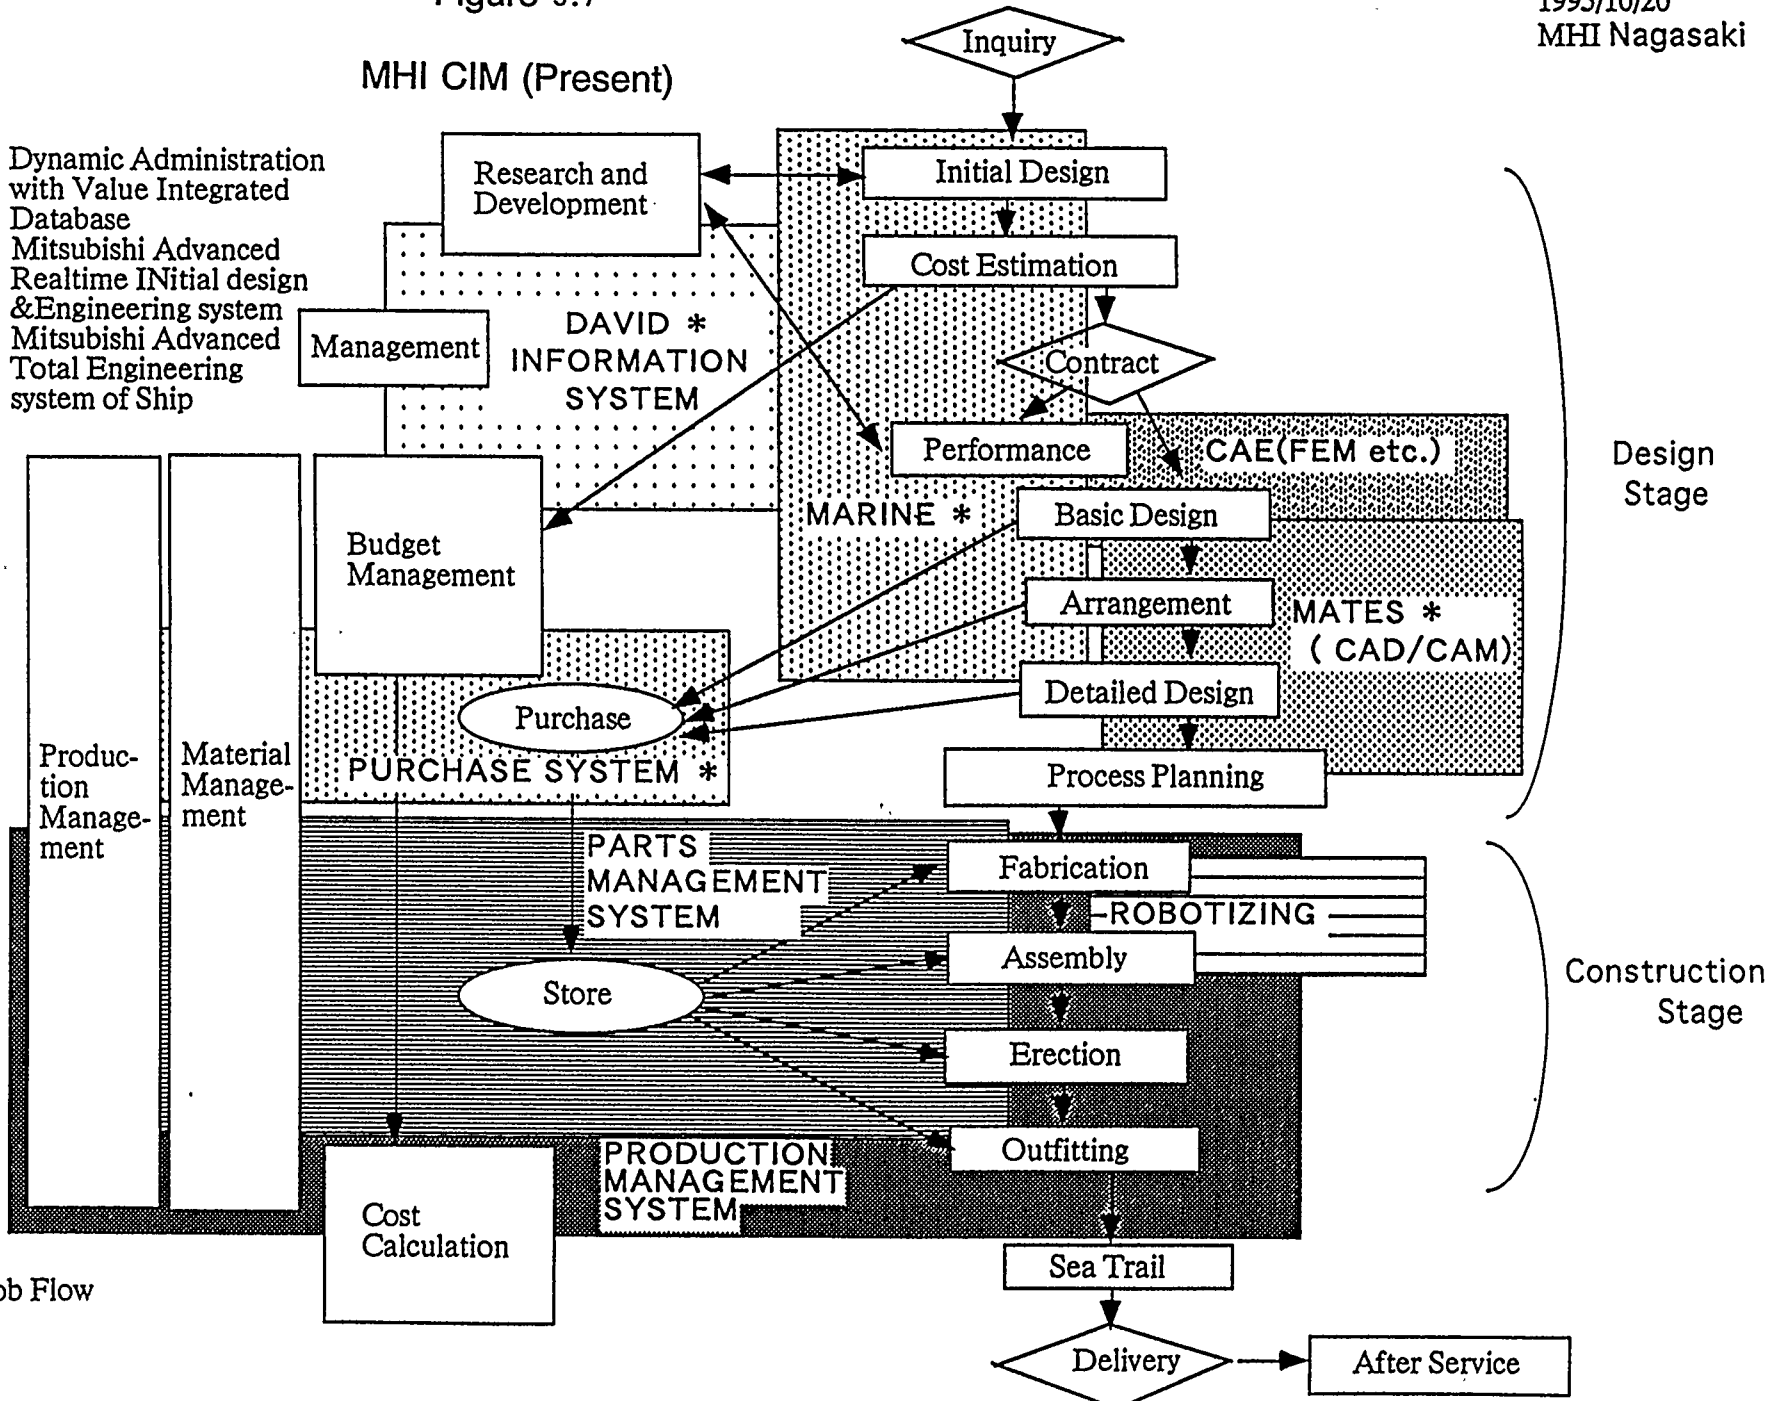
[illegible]

MHI CIM (Present)

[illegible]
MHI Nagasaki

Dynamic Administration with Value Integrated Database
Mitsubishi Advanced Realtime INitial design &Engineering system
Mitsubishi Advanced Total Engineering system of Ship

Inquiry

Research and Development

Initial Design

Cost Estimation

Management

DAVID * INFORMATION SYSTEM

Contract

Performance

CAE(FEM etc.)

Design Stage

Budget Management

MARINE *

Basic Design

Arrangement

MATES * ( CAD/CAM)

Detailed Design

Purchase

PURCHASE SYSTEM *

Process Planning

Production Management

Material Management

PARTS MANAGEMENT SYSTEM

Fabrication

ROBOTIZING

Assembly

Construction Stage

Store

Erection

Outfitting

PRODUCTION MANAGEMENT SYSTEM

Cost Calculation

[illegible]b Flow

Sea Trail

Delivery

After Service